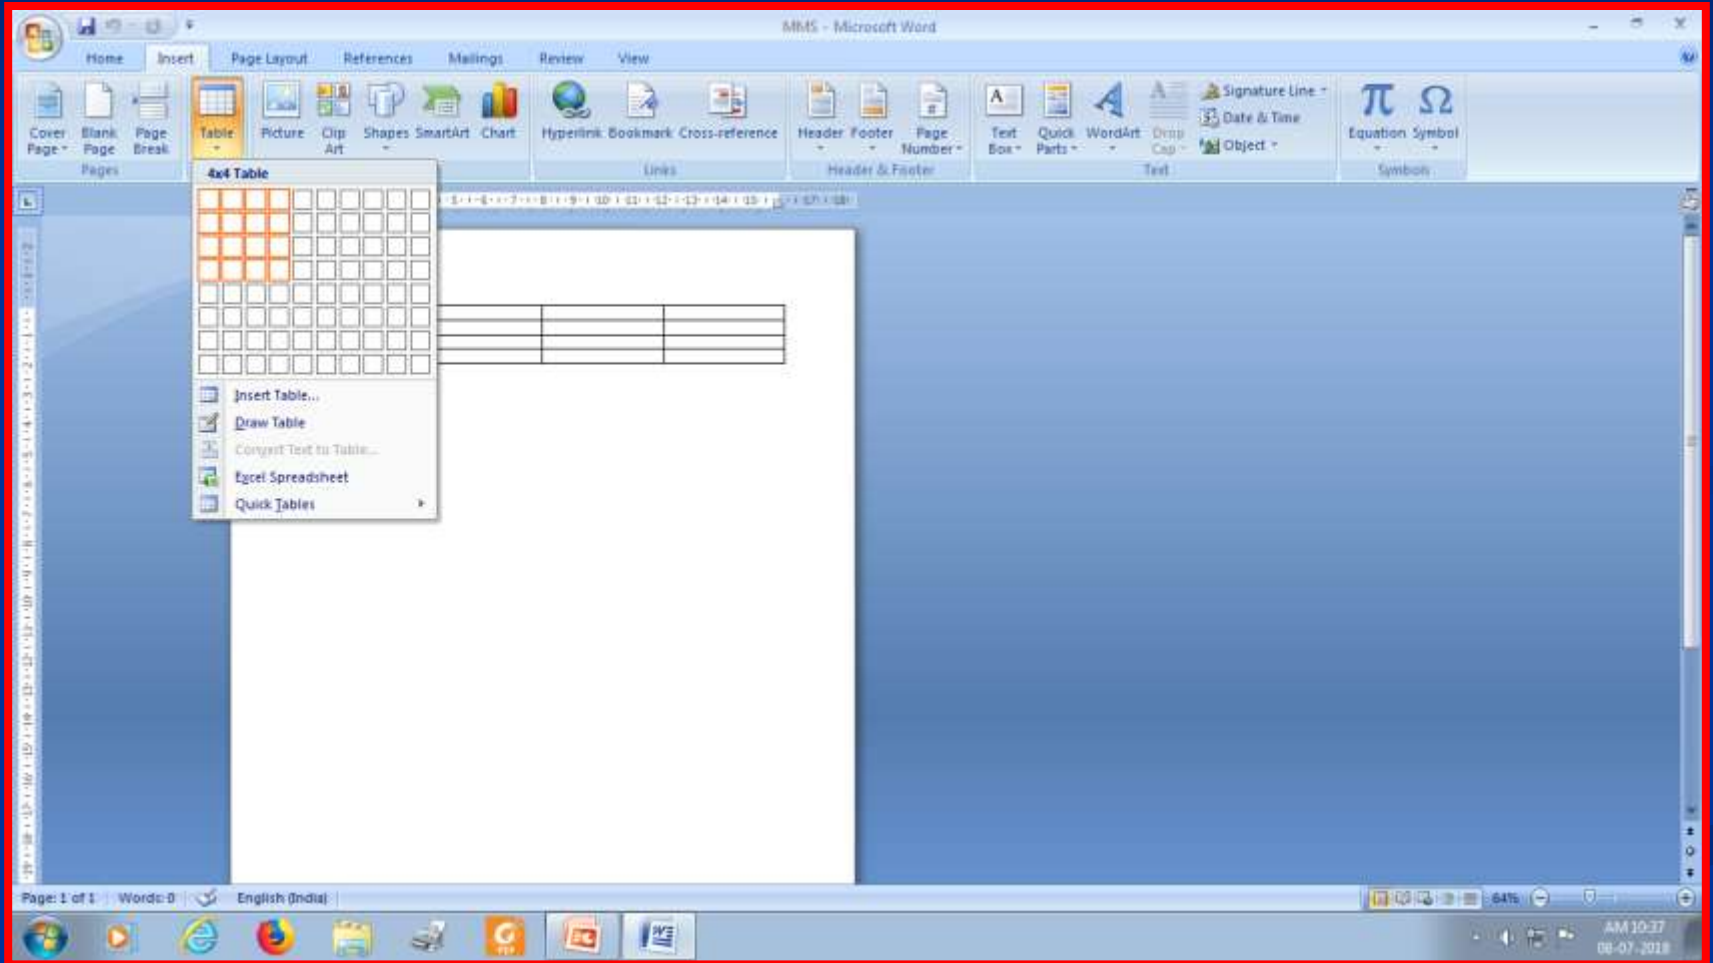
MMS - Microsoft Word

Home Insert Page Layout References Mailings Review View

Cover Page
Blank Page
Page Break
Pages

Table
Picture
Clip Art
Shapes
SmartArt
Chart

Hyperlink
Bookmark
Cross-reference
Links

Header
Footer
Page Number
Header & Footer

Text Box
Quick Parts
WordArt
Drop Cap
Signature Line
Date & Time
Object
Text

Equation
Symbol
Symbols

4x4 Table

Insert Table...
Draw Table
Convert Text to Table...
Excel Spreadsheet
Quick Tables

Page: 1 of 1 Words: 0 English (India)

64%

AM 10:37
06-07-2018